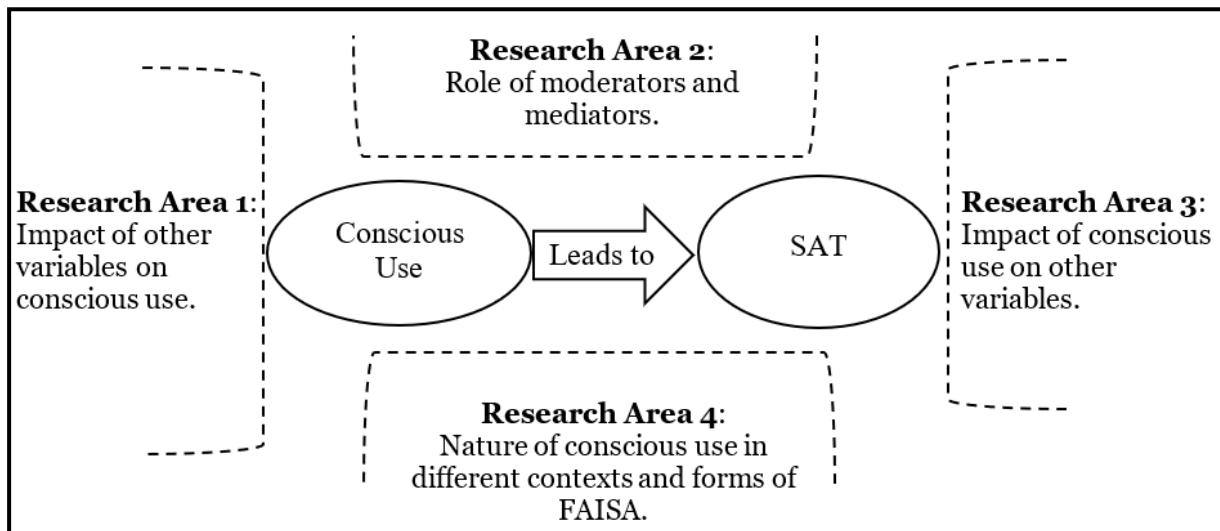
**Research Area 2**: Role of moderators and mediators.

**Research Area 1**: Impact of other variables on conscious use.

Conscious Use

Leads to

SAT

**Research Area 3**: Impact of conscious use on other variables.

**Research Area 4**: Nature of conscious use in different contexts and forms of FAISA.